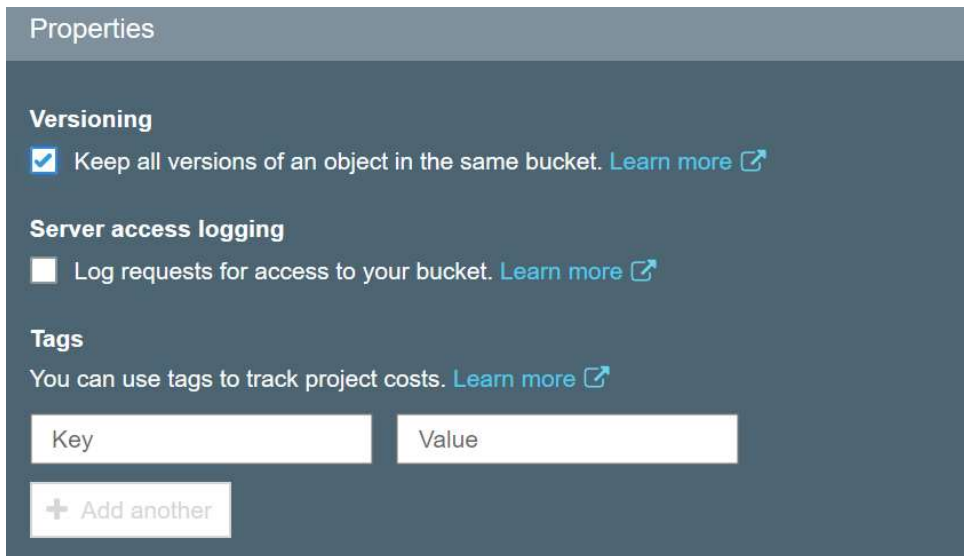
Properties

Versioning

Keep all versions of an object in the same bucket. Learn more

Server access logging

Log requests for access to your bucket. Learn more

Tags

You can use tags to track project costs. Learn more

Key

Value

+ Add another